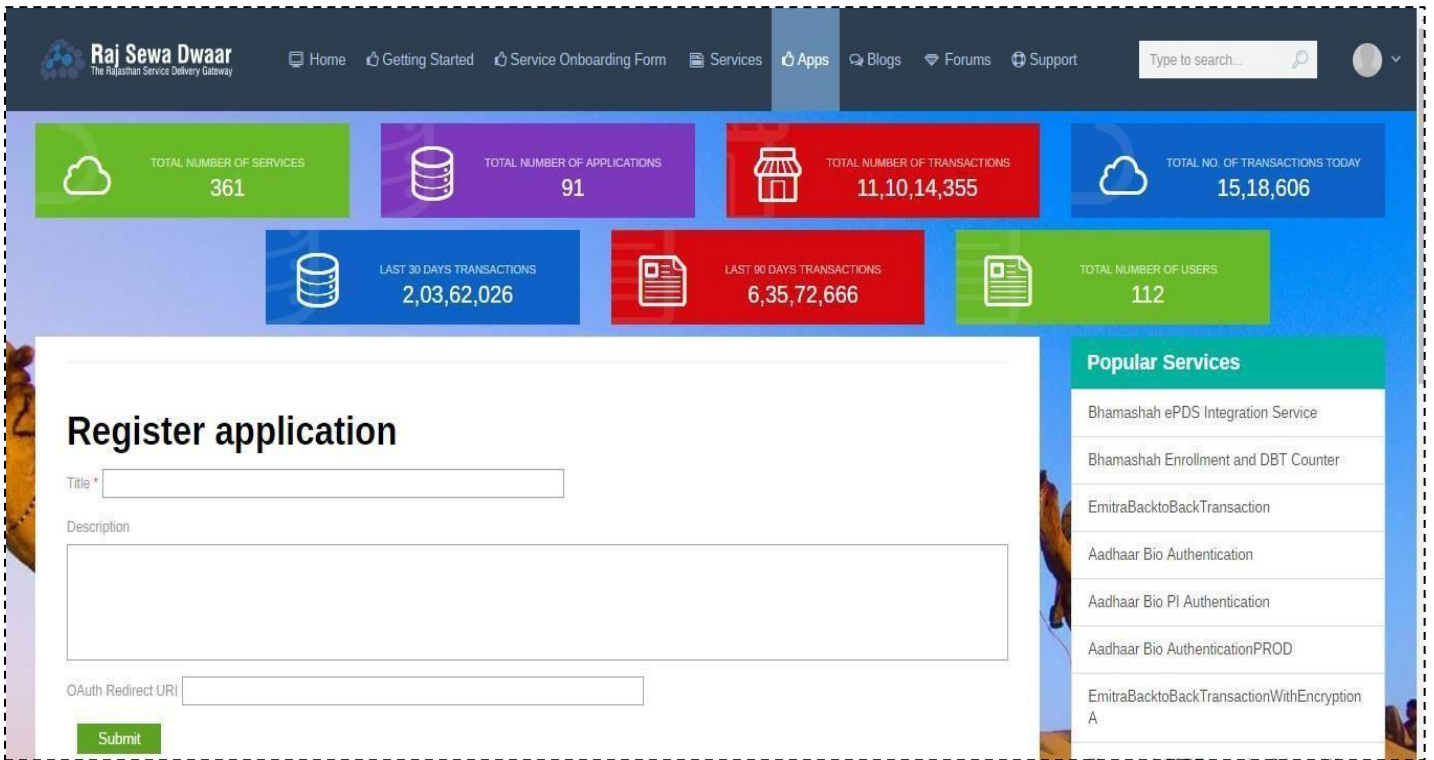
Raj Sewa Dwaar
The Rajasthan Service Delivery Gateway

Home Getting Started Service Onboarding Form Services Apps Blogs Forums Support

Type to search...

TOTAL NUMBER OF SERVICES
361

TOTAL NUMBER OF APPLICATIONS
91

TOTAL NUMBER OF TRANSACTIONS
11,10,14,355

TOTAL NO. OF TRANSACTIONS TODAY
15,18,606

LAST 30 DAYS TRANSACTIONS
2,03,62,026

LAST 90 DAYS TRANSACTIONS
6,35,72,666

TOTAL NUMBER OF USERS
112

Register application

Title *

Description

OAuth Redirect URI

Submit

Popular Services

Bhamashah ePDS Integration Service

Bhamashah Enrollment and DBT Counter

EmitraBacktoBackTransaction

Aadhaar Bio Authentication

Aadhaar Bio PI Authentication

Aadhaar Bio AuthenticationPROD

EmitraBacktoBackTransactionWithEncryption A